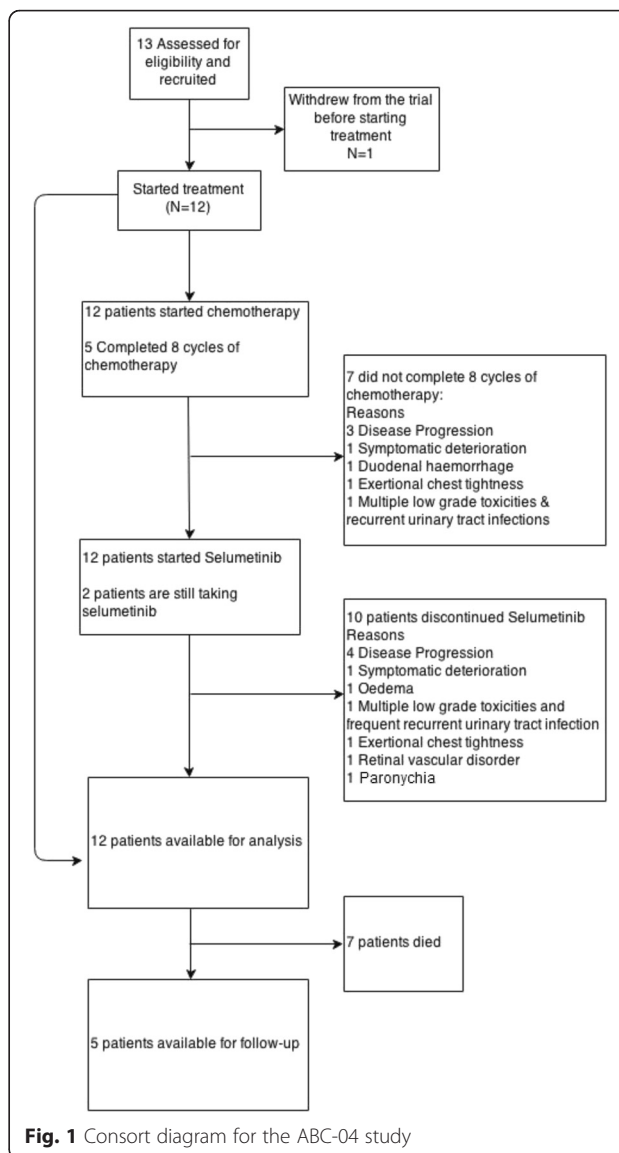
13 Assessed for eligibility and recruited

Withdrew from the trial before starting treatment
N=1

Started treatment
(N=12)

12 patients started chemotherapy

5 Completed 8 cycles of chemotherapy

7 did not complete 8 cycles of chemotherapy:
Reasons
3 Disease Progression
1 Symptomatic deterioration
1 Duodenal haemorrhage
1 Exertional chest tightness
1 Multiple low grade toxicities & recurrent urinary tract infections

12 patients started Selumetinib

2 patients are still taking selumetinib

10 patients discontinued Selumetinib
Reasons
4 Disease Progression
1 Symptomatic deterioration
1 Oedema
1 Multiple low grade toxicities and frequent recurrent urinary tract infection
1 Exertional chest tightness
1 Retinal vascular disorder
1 Paronychia

12 patients available for analysis

7 patients died

5 patients available for follow-up

**Fig. 1** Consort diagram for the ABC-04 study